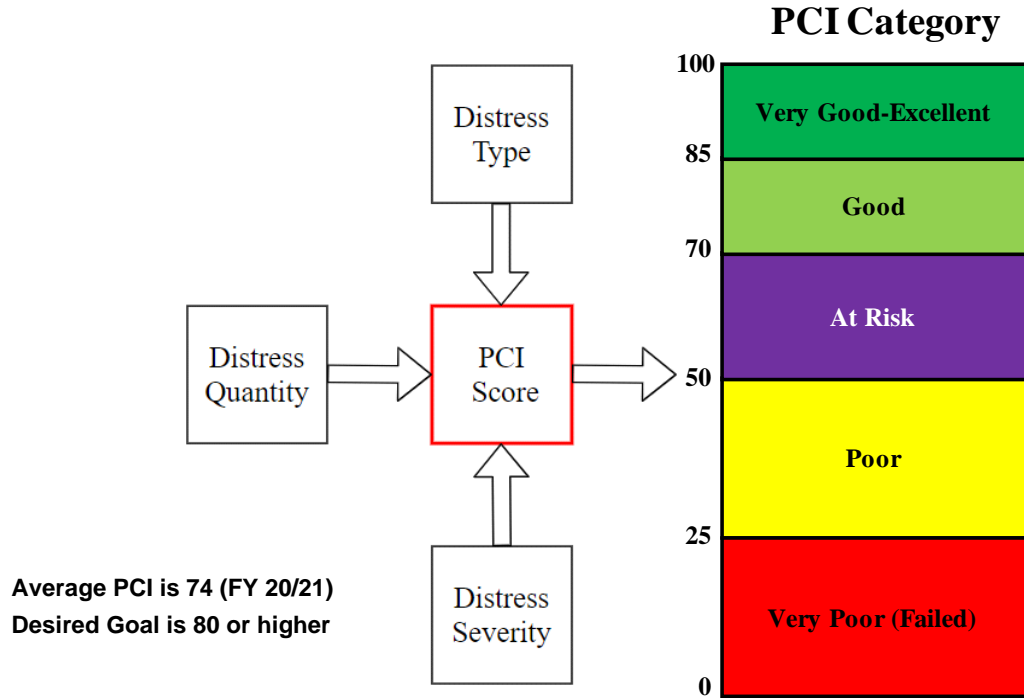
PCI Category

Distress Type

Distress Quantity

PCI Score

Distress Severity

100
Very Good-Excellent
85
Good
70
At Risk
50
Poor
25
Very Poor (Failed)
0

Average PCI is 74 (FY 20/21)
Desired Goal is 80 or higher